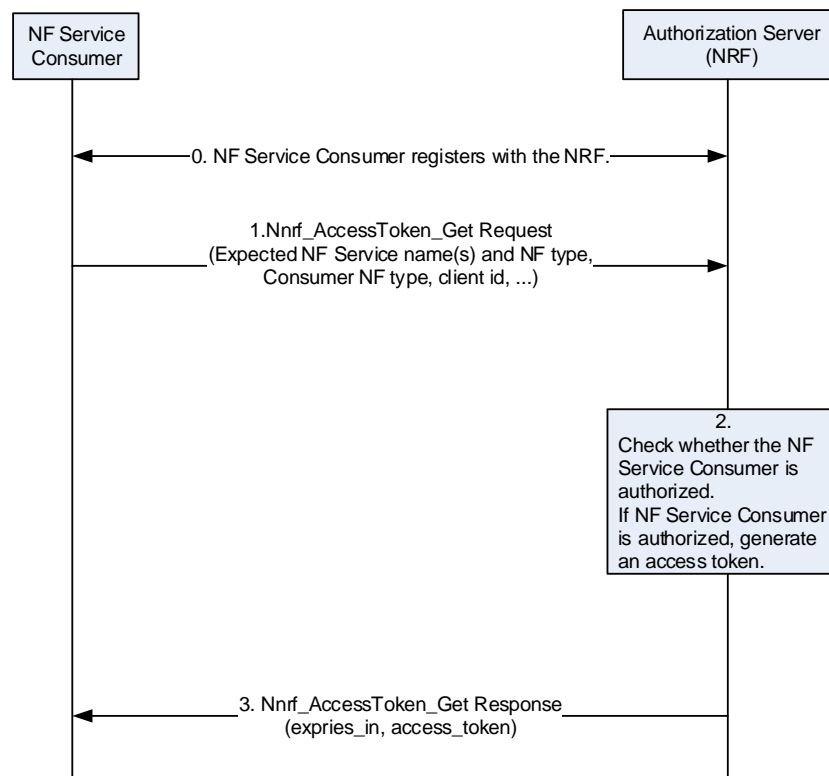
NF Service Consumer

Authorization Server (NRF)

0. NF Service Consumer registers with the NRF.

1.Nnrf_AccessToken_Get Request (Expected NF Service name(s) and NF type, Consumer NF type, client id, ...)

2.
Check whether the NF Service Consumer is authorized.
If NF Service Consumer is authorized, generate an access token.

3. Nnrf_AccessToken_Get Response (expries_in, access_token)